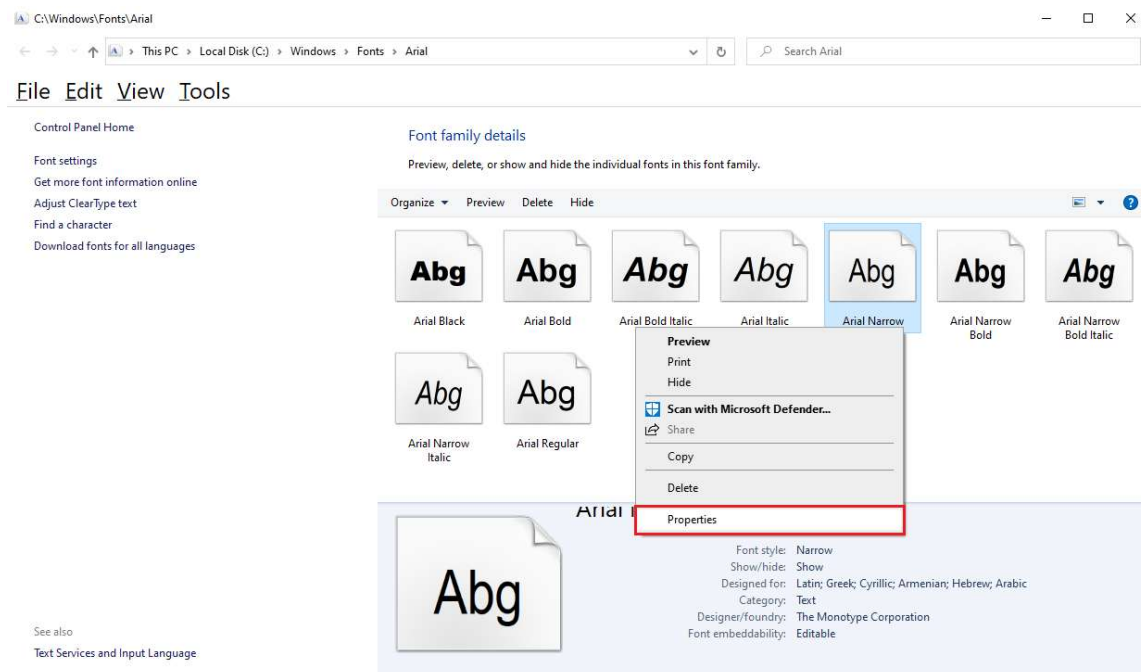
C:\Windows\Fonts\Arial

This PC › Local Disk (C:) › Windows › Fonts › Arial

Search Arial

File Edit View Tools

Control Panel Home

Font settings
Get more font information online
Adjust ClearType text
Find a character
Download fonts for all languages

Font family details

Preview, delete, or show and hide the individual fonts in this font family.

Organize ▾ Preview Delete Hide

Abg
Arial Black

Abg
Arial Bold

Abg
Arial Bold Italic

Abg
Arial Italic

Abg
Arial Narrow

Abg
Arial Narrow Bold

Abg
Arial Narrow Bold Italic

Abg
Arial Narrow Italic

Abg
Arial Regular

Preview
Print
Hide
Scan with Microsoft Defender...
Share
Copy
Delete
Properties

Arial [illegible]

Abg

Font style: Narrow
Show/hide: Show
Designed for: Latin; Greek; Cyrillic; Armenian; Hebrew; Arabic
Category: Text
Designer/foundry: The Monotype Corporation
Font embeddability: Editable

See also
Text Services and Input Language